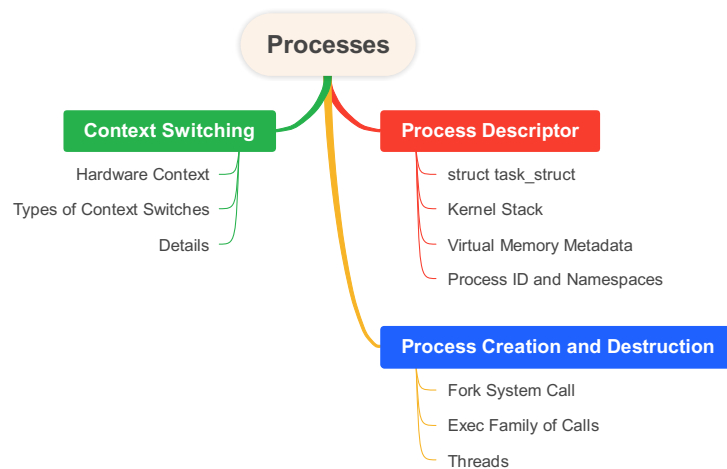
Processes

Context Switching

Hardware Context

Types of Context Switches

Details

Process Descriptor

struct task_struct

Kernel Stack

Virtual Memory Metadata

Process ID and Namespaces

Process Creation and Destruction

Fork System Call

Exec Family of Calls

Threads